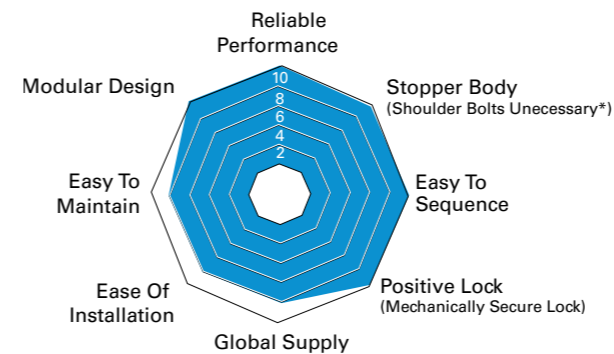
Reliable Performance

10
8
6
4
2

Stopper Body
(Shoulder Bolts Unecessary*)

Easy To Sequence

Positive Lock
(Mechanically Secure Lock)

Global Supply

Ease Of Installation

Easy To Maintain

Modular Design